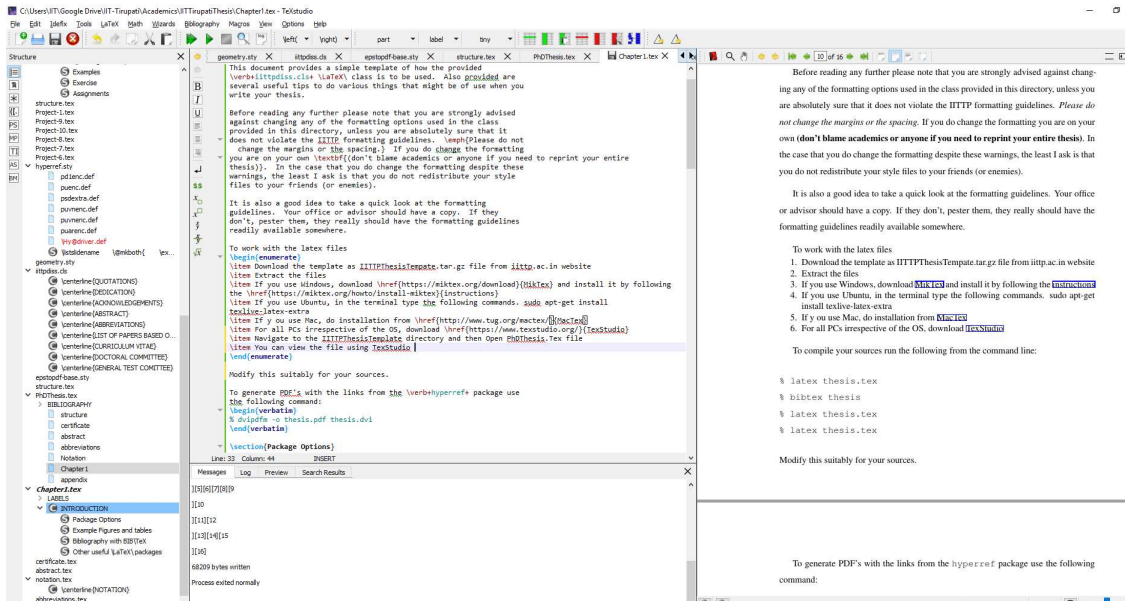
C:\Users\IIT\Google Drive\IIT-Tirupati\Academics\IITTirupatiThesis\Chapter1.tex - TeXstudio

File Edit Idefix Tools LaTeX Math Wizards Bibliography Macros View Options Help

\left( \right) part label tiny

Structure

Examples
Exercise
Assignments
structure.tex
Project-1.tex
Project-9.tex
Project-10.tex
Project-8.tex
Project-7.tex
Project-6.tex
hyperref.sty
pd1enc.def
puenc.def
psdextra.def
puvnenc.def
puvnenc.def
puarenc.def
\Hy@driver.def
\listoldname \@mkboth{ \ex...
geometry.sty
iittpdiss.cls
\centerline{QUOTATIONS}
\centerline{DEDICATION}
\centerline{ACKNOWLEDGEMENTS}
\centerline{ABSTRACT}
\centerline{ABBREVIATIONS}
\centerline{LIST OF PAPERS BASED O...
\centerline{CURRICULUM VITAE}
\centerline{DOCTORAL COMMITTEE}
\centerline{GENERAL TEST COMITTEE}
epstopdf-base.sty
structure.tex
PhDThesis.tex
BIBLIOGRAPHY
structure
certificate
abstract
abbreviations
Notation
Chapter1
appendix
Chapter1.tex
LABELS
INTRODUCTION
Package Options
Example Figures and tables
Bibliography with BIBTeX
Other useful \LaTeX\ packages
certificate.tex
abstract.tex
notation.tex
\centerline{NOTATION}
abbreviations.tex

geometry.sty iittpdiss.cls epstopdf-base.sty structure.tex PhDThesis.tex Chapter1.tex

This document provides a simple template of how the provided \verb+iittpdiss.cls+ \LaTeX\ class is to be used. Also provided are several useful tips to do various things that might be of use when you write your thesis.

Before reading any further please note that you are strongly advised against changing any of the formatting options used in the class provided in this directory, unless you are absolutely sure that it does not violate the IITTP formatting guidelines. \emph{Please do not change the margins or the spacing.} If you do change the formatting you are on your own \textbf{(don't blame academics or anyone if you need to reprint your entire thesis)}. In the case that you do change the formatting despite these warnings, the least I ask is that you do not redistribute your style files to your friends (or enemies).

It is also a good idea to take a quick look at the formatting guidelines. Your office or advisor should have a copy. If they don't, pester them, they really should have the formatting guidelines readily available somewhere.

To work with the latex files
\begin{enumerate}
\item Download the template as IITTPThesisTempate.tar.gz file from iittp.ac.in website
\item Extract the files
\item If you use Windows, download \href{https://miktex.org/download}{MikTex} and install it by following the \href{https://miktex.org/howto/install-miktex}{instructions}
\item If you use Ubuntu, in the terminal type the following commands. sudo apt-get install texlive-latex-extra
\item If y ou use Mac, do installation from \href{http://www.tug.org/mactex/}{MacTex}
\item For all PCs irrespective of the OS, download \href{https://www.texstudio.org/}{TexStudio}
\item Navigate to the IITTPThesisTemplate directory and then Open PhDThesis.Tex file
\item Then You can view the file using TexStudio
\end{enumerate}

Modify this suitably for your sources.

To generate PDF's with the links from the \verb+hyperref+ package use the following command:
\begin{verbatim}
% dvipdfm -o thesis.pdf thesis.dvi
\end{verbatim}

\section{Package Options}

Line: 33 Column: 44 INSERT

Messages Log Preview Search Results

][5][6][7][8][9
][10
][11][12
][13][14][15
][16]
68209 bytes written
Process exited normally

10 of 16

Before reading any further please note that you are strongly advised against changing any of the formatting options used in the class provided in this directory, unless you are absolutely sure that it does not violate the IITTP formatting guidelines. Please do not change the margins or the spacing. If you do change the formatting you are on your own (don't blame academics or anyone if you need to reprint your entire thesis). In the case that you do change the formatting despite these warnings, the least I ask is that you do not redistribute your style files to your friends (or enemies).

It is also a good idea to take a quick look at the formatting guidelines. Your office or advisor should have a copy. If they don't, pester them, they really should have the formatting guidelines readily available somewhere.

To work with the latex files
1. Download the template as IITTPThesisTempate.tar.gz file from iittp.ac.in website
2. Extract the files
3. If you use Windows, download MikTex and install it by following the instructions
4. If you use Ubuntu, in the terminal type the following commands. sudo apt-get install texlive-latex-extra
5. If y ou use Mac, do installation from MacTex
6. For all PCs irrespective of the OS, download TexStudio

To compile your sources run the following from the command line:

% latex thesis.tex
% bibtex thesis
% latex thesis.tex
% latex thesis.tex

Modify this suitably for your sources.

To generate PDF's with the links from the hyperref package use the following command: